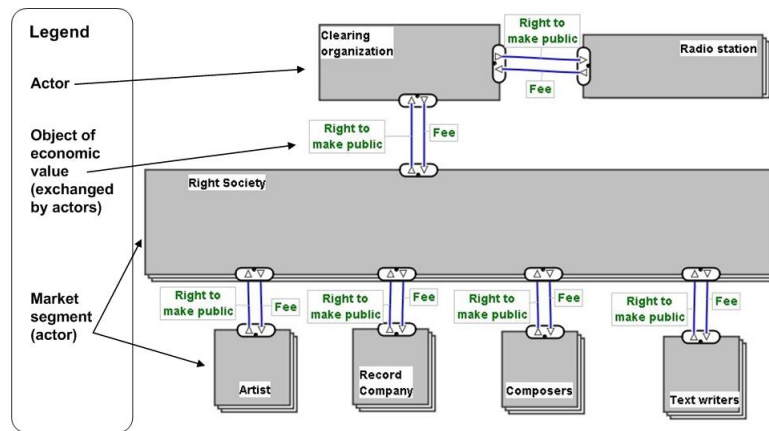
Legend

Actor

Object of economic value (exchanged by actors)

Market segment (actor)

Clearing organization

Right to make public

Radio station

Fee

Right to make public

Fee

Right Society

Right to make public

Fee

Right to make public

Fee

Right to make public

Fee

Right to make public

Fee

Artist

Record Company

Composers

Text writers